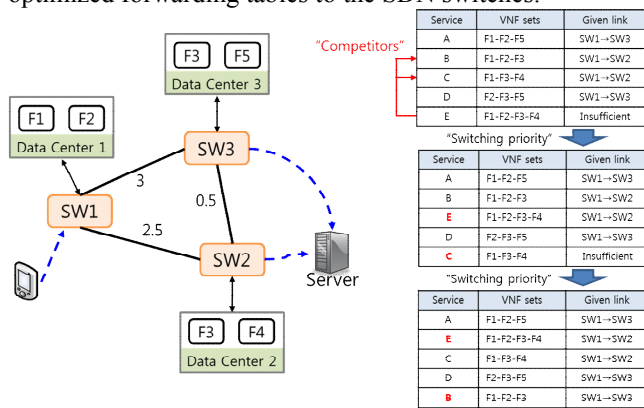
optimized forwarding tables to the SDN switches.

F3 F5
Data Center 3

F1 F2
Data Center 1

SW3
3
SW1
0.5
2.5
SW2
Server

F3 F4
Data Center 2

"Competitors"

| Service | VNF sets | Given link |
|---|---|---|
| A | F1-F2-F5 | SW1→SW3 |
| B | F1-F2-F3 | SW1→SW2 |
| C | F1-F3-F4 | SW1→SW2 |
| D | F2-F3-F5 | SW1→SW3 |
| E | F1-F2-F3-F4 | Insufficient |

"Switching priority"

| Service | VNF sets | Given link |
|---|---|---|
| A | F1-F2-F5 | SW1→SW3 |
| B | F1-F2-F3 | SW1→SW2 |
| E | F1-F2-F3-F4 | SW1→SW2 |
| D | F2-F3-F5 | SW1→SW3 |
| C | F1-F3-F4 | Insufficient |

"Switching priority"

| Service | VNF sets | Given link |
|---|---|---|
| A | F1-F2-F5 | SW1→SW3 |
| E | F1-F2-F3-F4 | SW1→SW2 |
| C | F1-F3-F4 | SW1→SW2 |
| D | F2-F3-F5 | SW1→SW3 |
| B | F1-F2-F3 | SW1→SW3 |